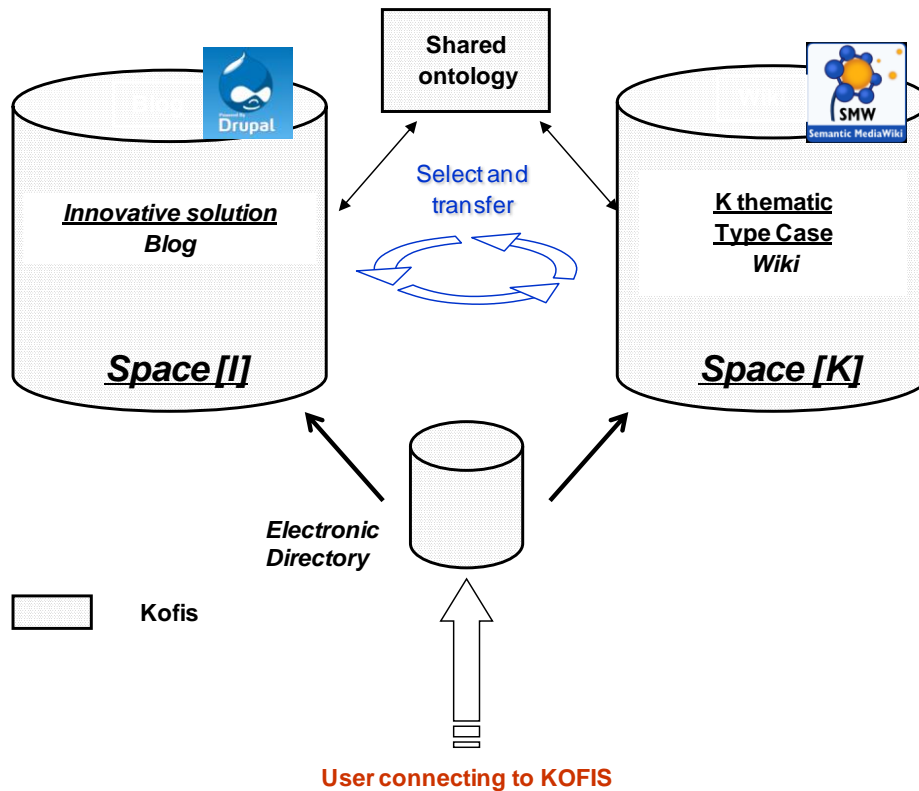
Shared ontology

Blog

Drupal

Innovative solution
Blog

Space [I]

Select and transfer

SMW
Semantic MediaWiki

K thematic
Type Case
Wiki

Space [K]

Electronic Directory

Kofis

User connecting to KOFIS